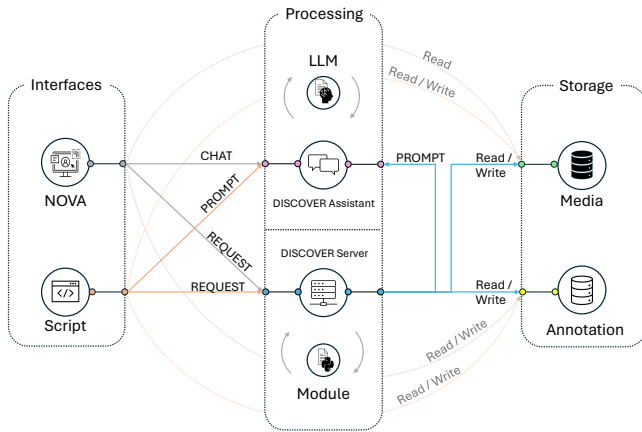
Processing

Interfaces

Storage

LLM

Read

Read / Write

NOVA

CHAT

PROMPT

Read / Write

Media

DISCOVER Assistant

PROMPT

REQUEST

DISCOVER Server

Script

REQUEST

Read / Write

Annotation

Read / Write

Module

Read / Write